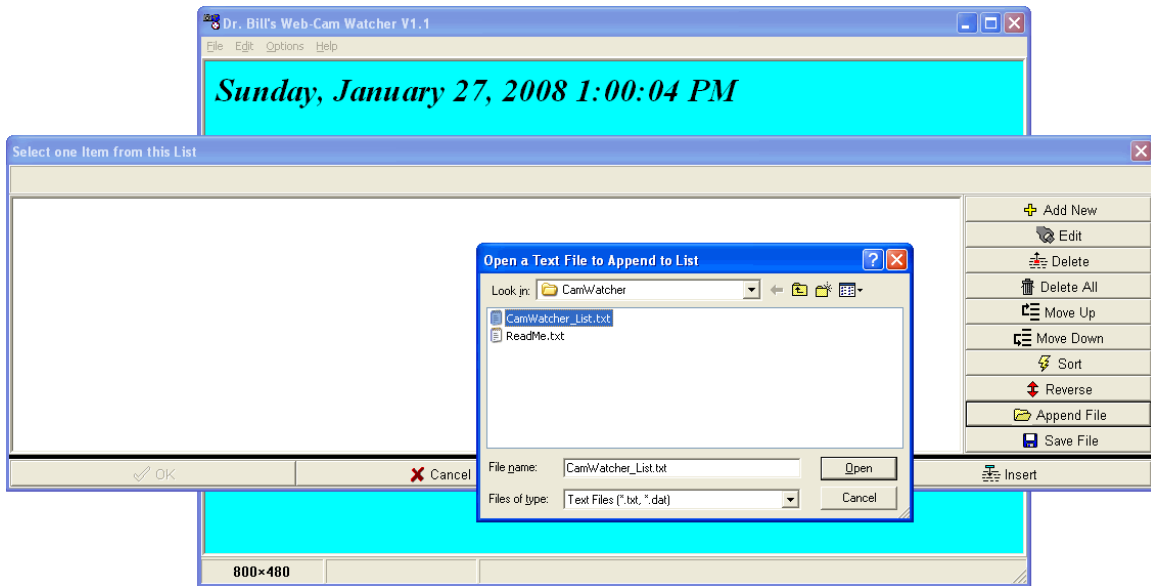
Dr. Bill's Web-Cam Watcher V1.1

File Edit Options Help

Sunday, January 27, 2008 1:00:04 PM

Select one Item from this List

Add New
Edit
Delete
Delete All
Move Up
Move Down
Sort
Reverse
Append File
Save File

Open a Text File to Append to List

Look in: CamWatcher

CamWatcher_List.txt
ReadMe.txt

File name: CamWatcher_List.txt
Open
Files of type: Text Files (*.txt, *.dat)
Cancel

OK
Cancel
Insert

800×480